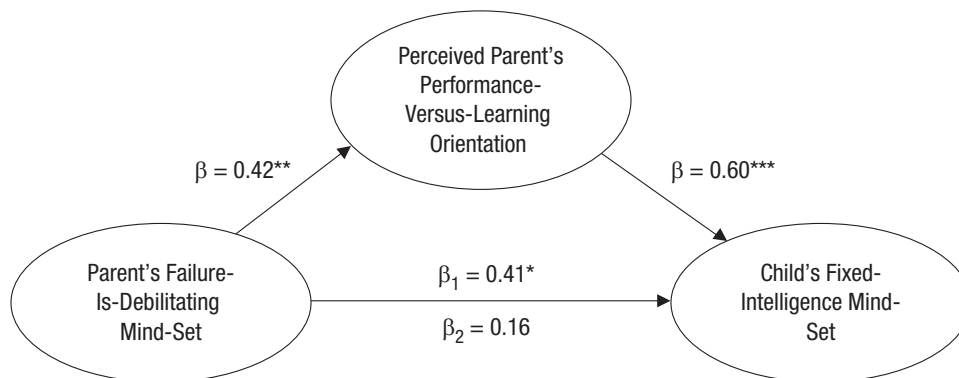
Perceived Parent's Performance-Versus-Learning Orientation

$\beta = 0.42^{**}$

$\beta = 0.60^{***}$

Parent's Failure-Is-Debilitating Mind-Set

$\beta_1 = 0.41^{*}$

$\beta_2 = 0.16$

Child's Fixed-Intelligence Mind-Set